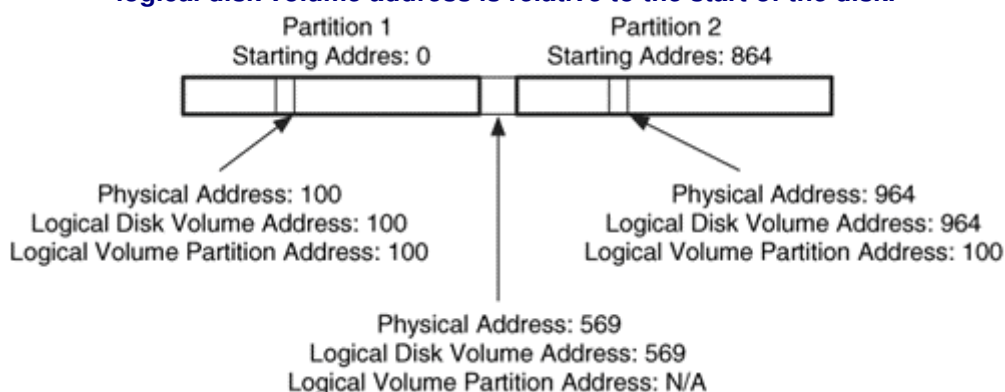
logical disk volume address is relative to the start of the disk.

Partition 1
Starting Addres: 0

Partition 2
Starting Addres: 864

Physical Address: 100
Logical Disk Volume Address: 100
Logical Volume Partition Address: 100

Physical Address: 964
Logical Disk Volume Address: 964
Logical Volume Partition Address: 100

Physical Address: 569
Logical Disk Volume Address: 569
Logical Volume Partition Address: N/A